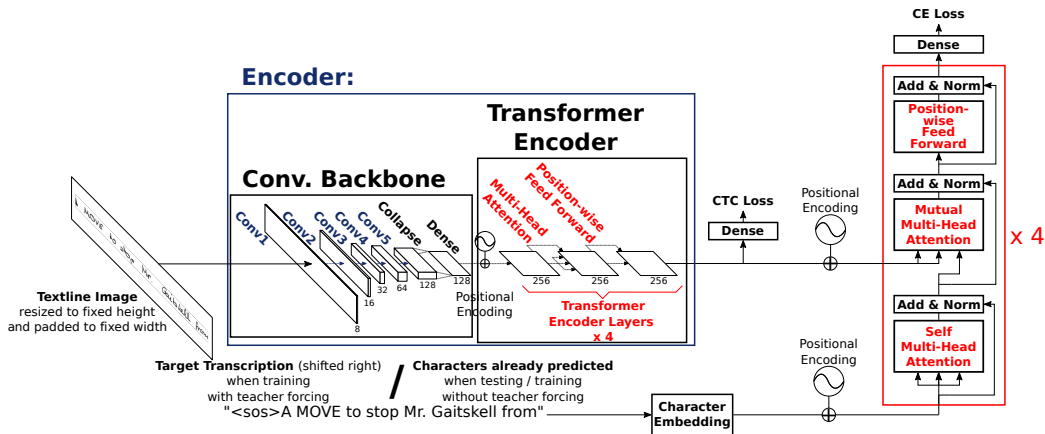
CE Loss

Dense

Encoder:

Add & Norm

Position-wise Feed Forward

Transformer Encoder

Conv. Backbone

Position-wise Feed Forward

Multi-Head Attention

Collapse

Dense

Conv1

Conv2

Conv3

Conv4

Conv5

CTC Loss

Dense

Positional Encoding

Add & Norm

Mutual Multi-Head Attention

x 4

A MOVE to stop Mr. Gaitskell from

128

256

256

256

32

64

128

16

8

Positional Encoding

Transformer Encoder Layers x 4

Add & Norm

Self Multi-Head Attention

Textline Image resized to fixed height and padded to fixed width

Target Transcription (shifted right) when training with teacher forcing

/

Characters already predicted when testing / training without teacher forcing

"<sos>A MOVE to stop Mr. Gaitskell from"

Positional Encoding

Character Embedding